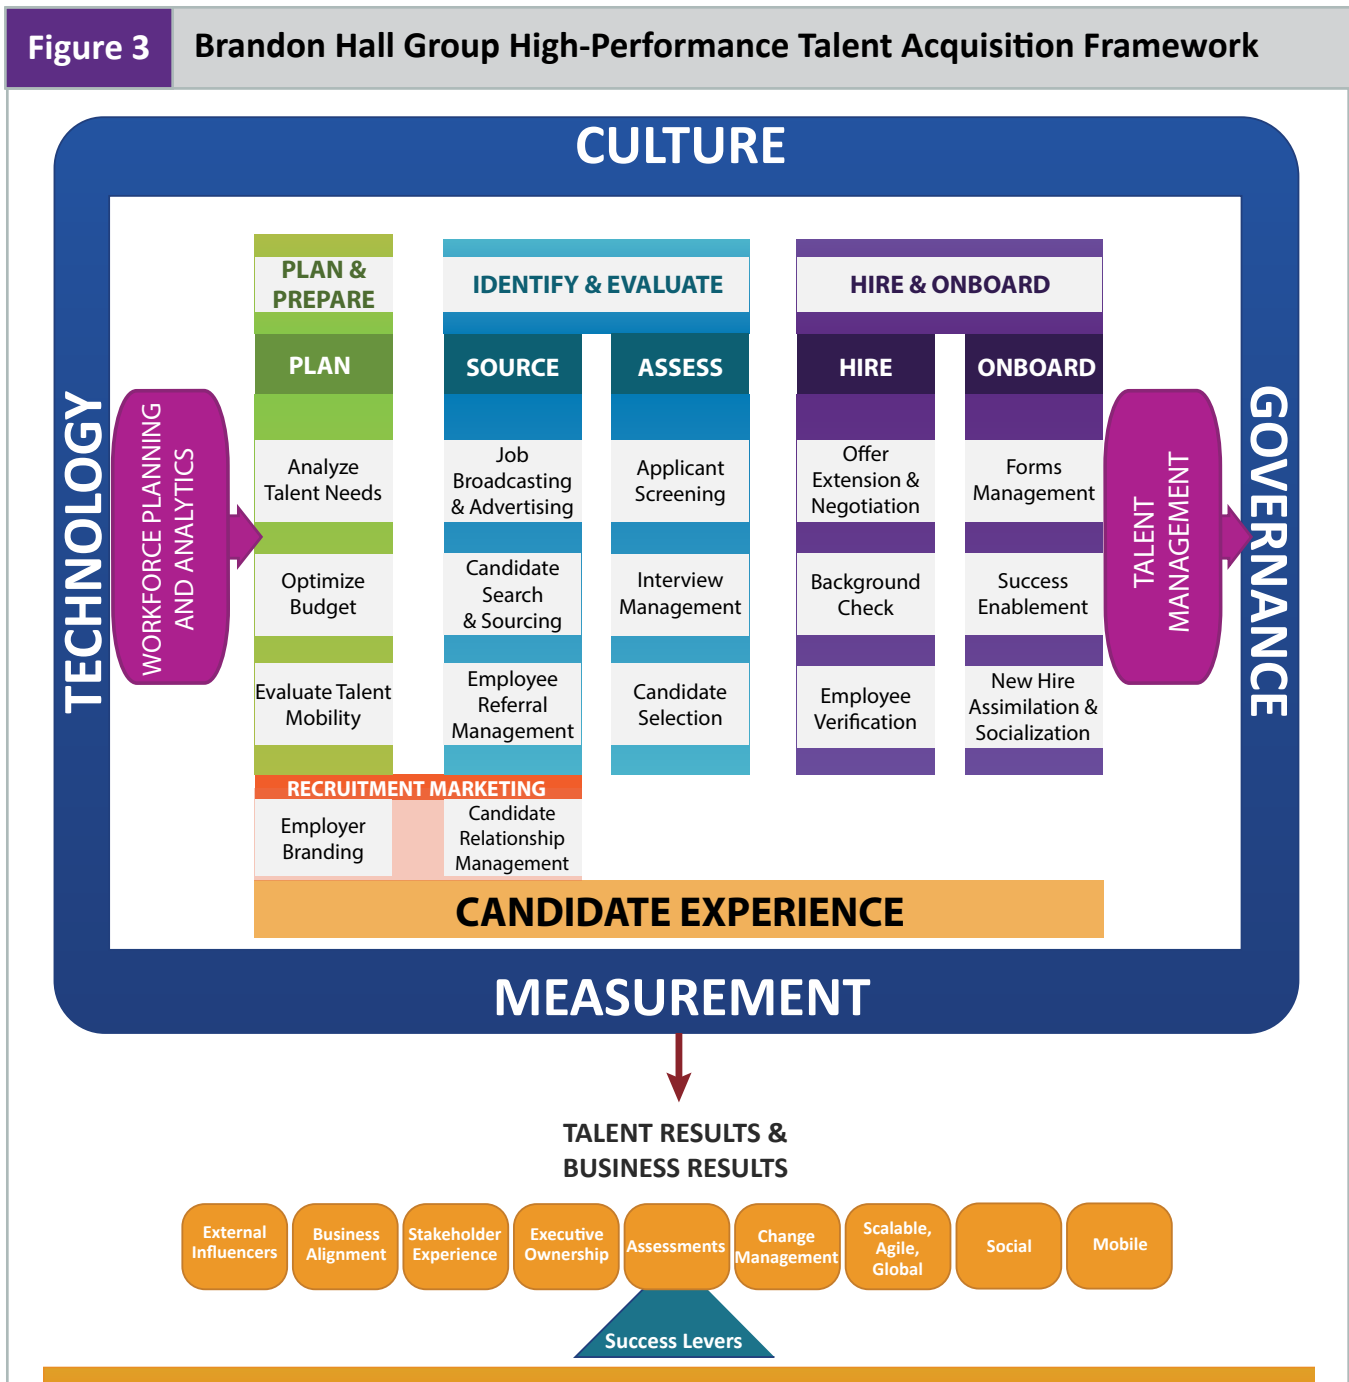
Figure 3 Brandon Hall Group High-Performance Talent Acquisition Framework

CULTURE

TECHNOLOGY

WORKFORCE PLANNING AND ANALYTICS

PLAN & PREPARE

PLAN

Analyze Talent Needs

Optimize Budget

Evaluate Talent Mobility

IDENTIFY & EVALUATE

SOURCE

Job Broadcasting & Advertising

Candidate Search & Sourcing

Employee Referral Management

ASSESS

Applicant Screening

Interview Management

Candidate Selection

HIRE & ONBOARD

HIRE

Offer Extension & Negotiation

Background Check

Employee Verification

ONBOARD

Forms Management

Success Enablement

New Hire Assimilation & Socialization

TALENT MANAGEMENT

GOVERNANCE

RECRUITMENT MARKETING

Employer Branding

Candidate Relationship Management

CANDIDATE EXPERIENCE

MEASUREMENT

TALENT RESULTS & BUSINESS RESULTS

External Influencers

Business Alignment

Stakeholder Experience

Executive Ownership

Assessments

Change Management

Scalable, Agile, Global

Social

Mobile

Success Levers